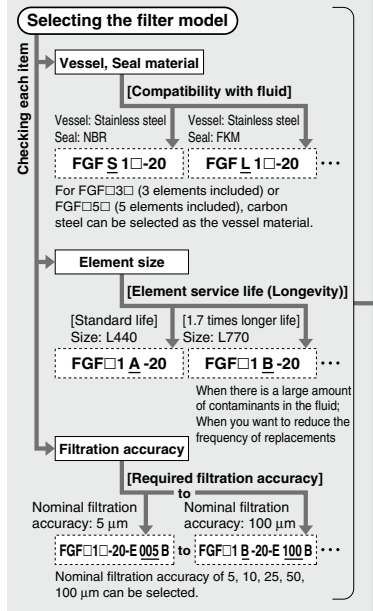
Selecting the filter model

Checking each item

Vessel, Seal material

[Compatibility with fluid]

Vessel: Stainless steel
Seal: NBR

Vessel: Stainless steel
Seal: FKM

FGF S 1□-20

FGF L 1□-20 ···

For FGF□3□ (3 elements included) or FGF□5□ (5 elements included), carbon steel can be selected as the vessel material.

Element size

[Element service life (Longevity)]

[Standard life]
Size: L440

[1.7 times longer life]
Size: L770

FGF□1 A -20

FGF□1 B -20 ···

When there is a large amount of contaminants in the fluid; When you want to reduce the frequency of replacements

Filtration accuracy

[Required filtration accuracy]

to

Nominal filtration accuracy: 5 μm

Nominal filtration accuracy: 100 μm

FGF□1□-20-E 005 B to FGF□1 B -20-E 100 B ···

Nominal filtration accuracy of 5, 10, 25, 50, 100 μm can be selected.